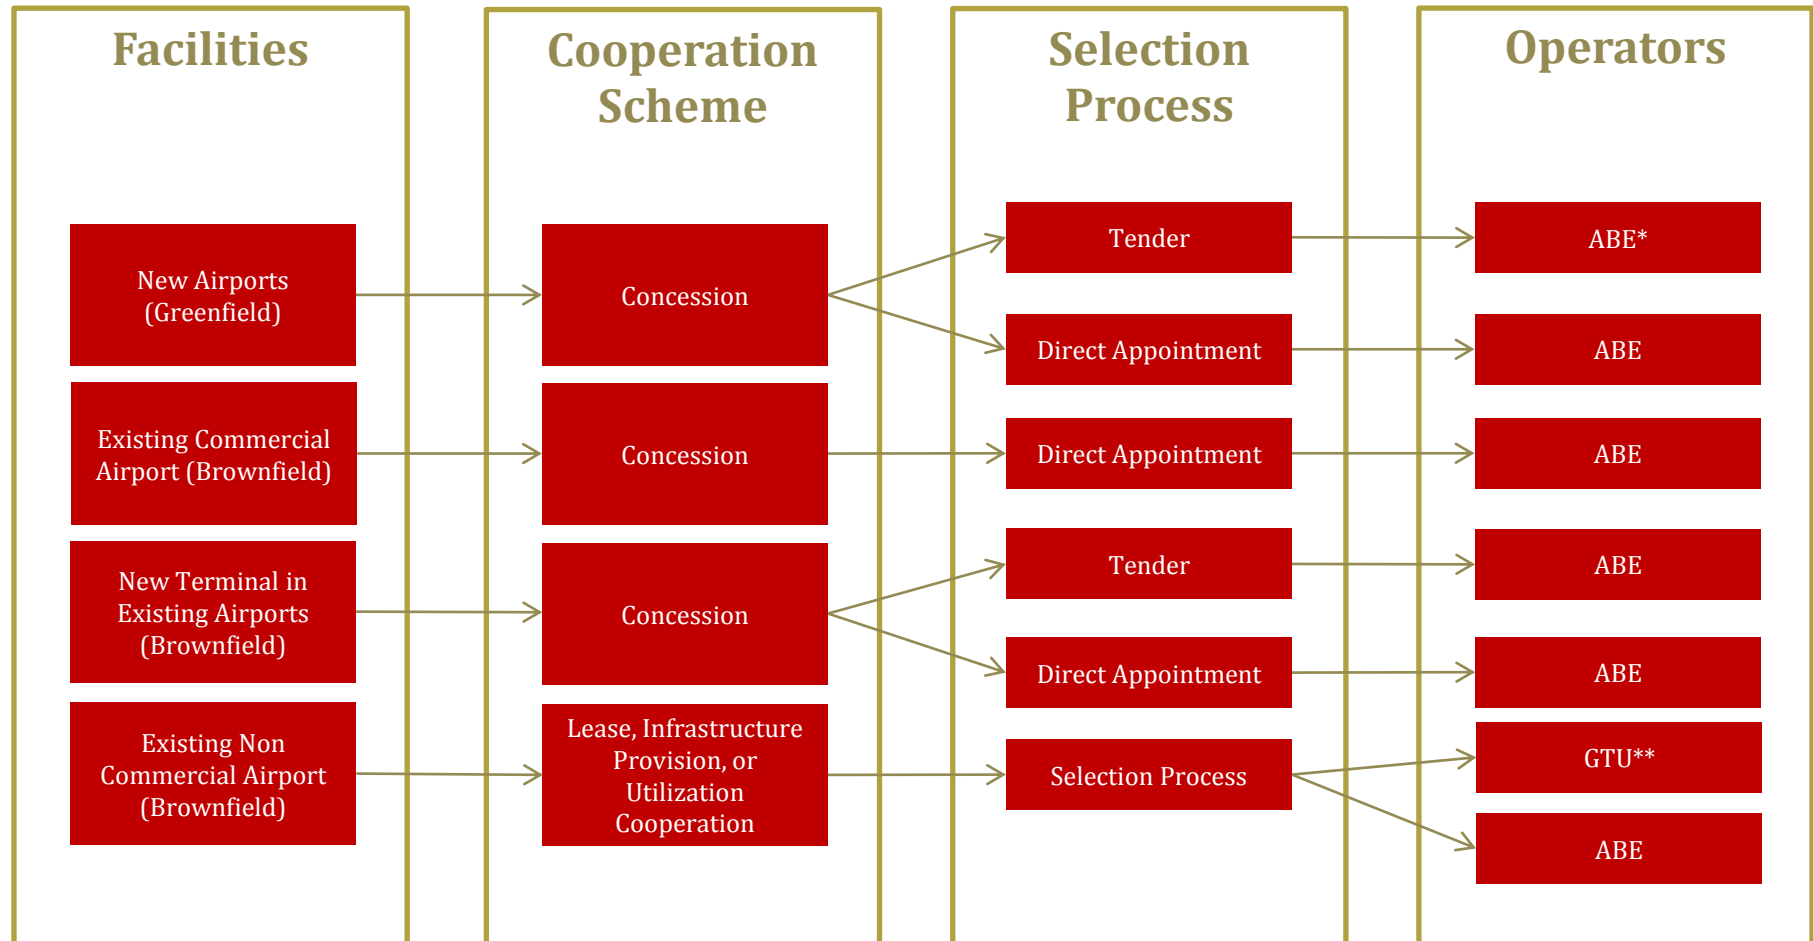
Facilities

Cooperation Scheme

Selection Process

Operators

New Airports (Greenfield)

Existing Commercial Airport (Brownfield)

New Terminal in Existing Airports (Brownfield)

Existing Non Commercial Airport (Brownfield)

Concession

Concession

Concession

Lease, Infrastructure Provision, or Utilization Cooperation

Tender

Direct Appointment

Direct Appointment

Tender

Direct Appointment

Selection Process

ABE*

ABE

ABE

ABE

ABE

GTU**

ABE